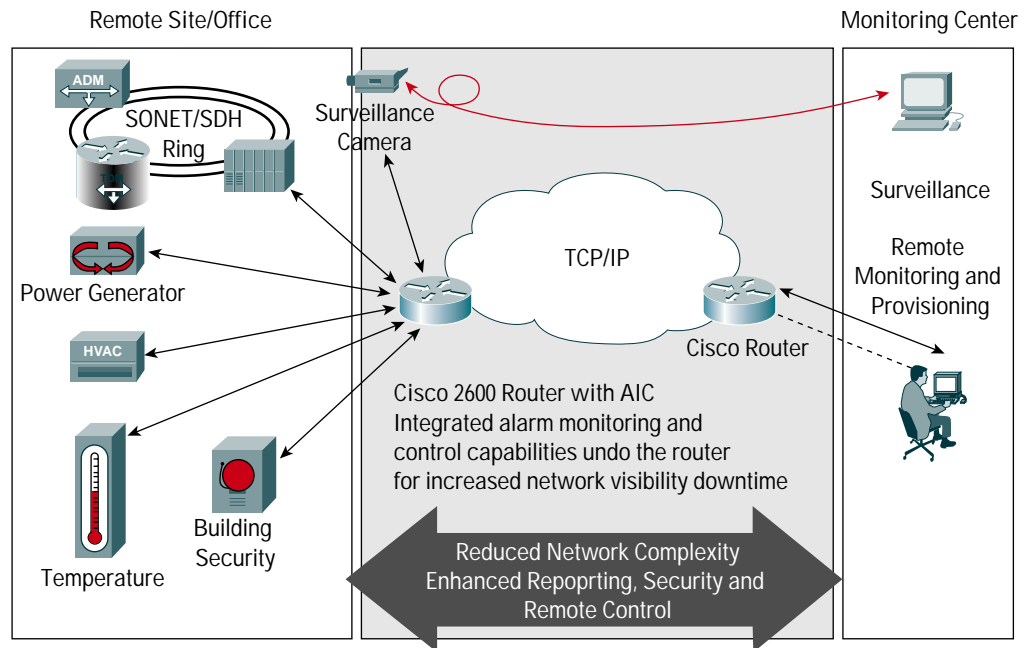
Remote Site/Office

Monitoring Center

ADM

SONET/SDH Ring

TDM

Surveillance Camera

Power Generator

HVAC

Temperature

Building Security

TCP/IP

Cisco Router

Surveillance

Remote Monitoring and Provisioning

Cisco 2600 Router with AIC
Integrated alarm monitoring and control capabilities undo the router for increased network visibility downtime

Reduced Network Complexity
Enhanced Repoprting, Security and Remote Control